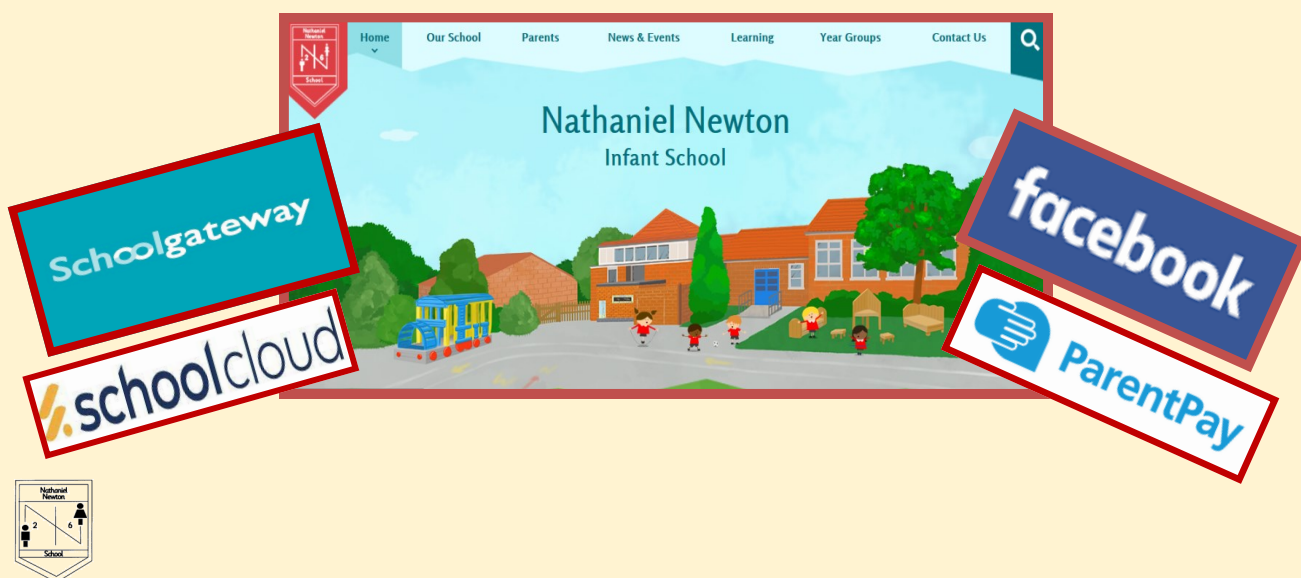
Nathaniel Newton School

Home Our School Parents News & Events Learning Year Groups Contact Us

Nathaniel Newton
Infant School

Schoolgateway

schoolcloud

facebook

ParentPay

Nathaniel Newton
2 6
School